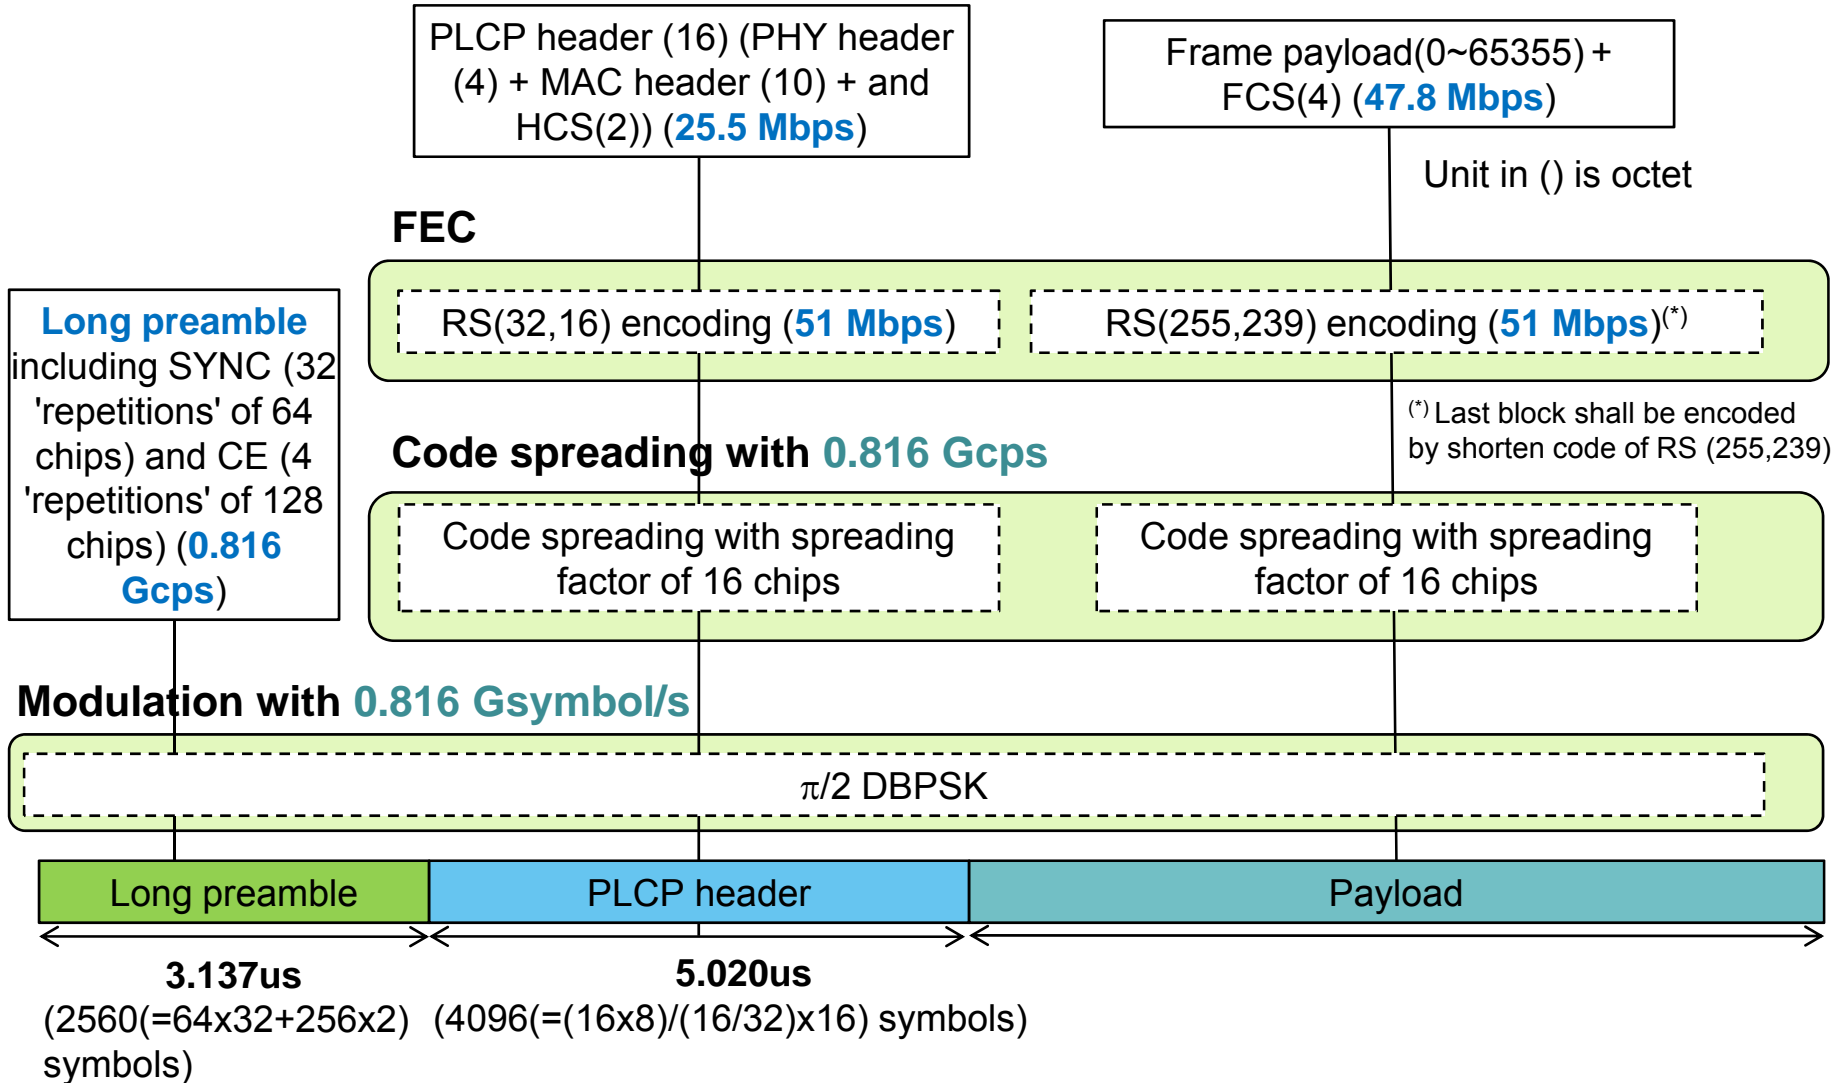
PLCP header (16) (PHY header (4) + MAC header (10) + and HCS(2)) (25.5 Mbps)

Frame payload(0~65355) + FCS(4) (47.8 Mbps)

Unit in () is octet

FEC

RS(32,16) encoding (51 Mbps)

RS(255,239) encoding (51 Mbps)$^{(*)}$

Long preamble including SYNC (32 'repetitions' of 64 chips) and CE (4 'repetitions' of 128 chips) (0.816 Gcps)

$^{(*)}$ Last block shall be encoded by shorten code of RS (255,239)

Code spreading with 0.816 Gcps

Code spreading with spreading factor of 16 chips

Code spreading with spreading factor of 16 chips

Modulation with 0.816 Gsymbol/s

$\pi$/2 DBPSK

Long preamble

PLCP header

Payload

3.137us (2560(=64x32+256x2) symbols)

5.020us (4096(=(16x8)/(16/32)x16) symbols)